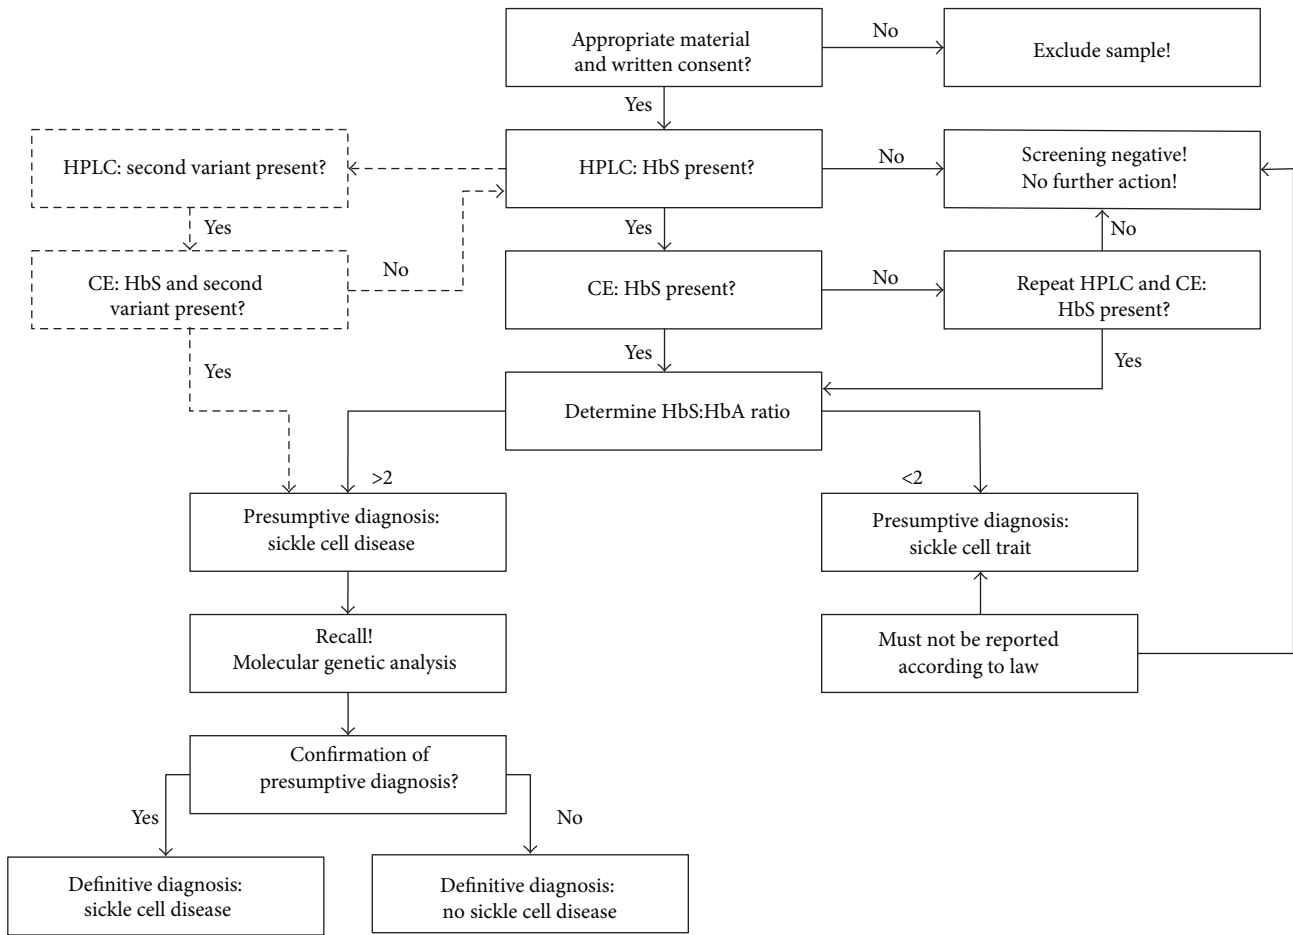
Appropriate material and written consent?

No

Exclude sample!

Yes

HPLC: second variant present?

HPLC: HbS present?

No

Screening negative!
No further action!

Yes

Yes

No

No

CE: HbS and second variant present?

CE: HbS present?

No

Repeat HPLC and CE: HbS present?

Yes

Yes

Yes

Determine HbS:HbA ratio

>2

<2

Presumptive diagnosis: sickle cell disease

Presumptive diagnosis: sickle cell trait

Recall!
Molecular genetic analysis

Must not be reported according to law

Confirmation of presumptive diagnosis?

Yes

No

Definitive diagnosis: sickle cell disease

Definitive diagnosis: no sickle cell disease